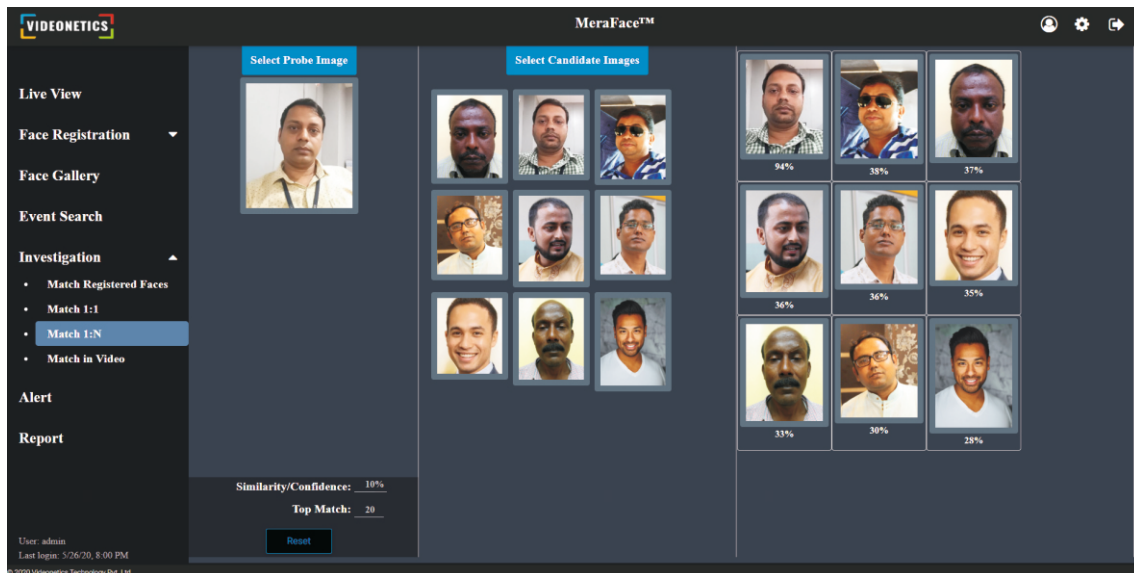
VIDEONETICS

MeraFace™

Live View

Face Registration

Face Gallery

Event Search

Investigation

• Match Registered Faces

• Match 1:1

• Match 1:N

• Match in Video

Alert

Report

User: admin
Last login: 5/26/20, 8:00 PM

© 2020 Videonetics Technology Pvt. Ltd.

Select Probe Image

Similarity/Confidence: 10%

Top Match: 20

Reset

Select Candidate Images

94%

38%

37%

36%

36%

35%

33%

30%

28%